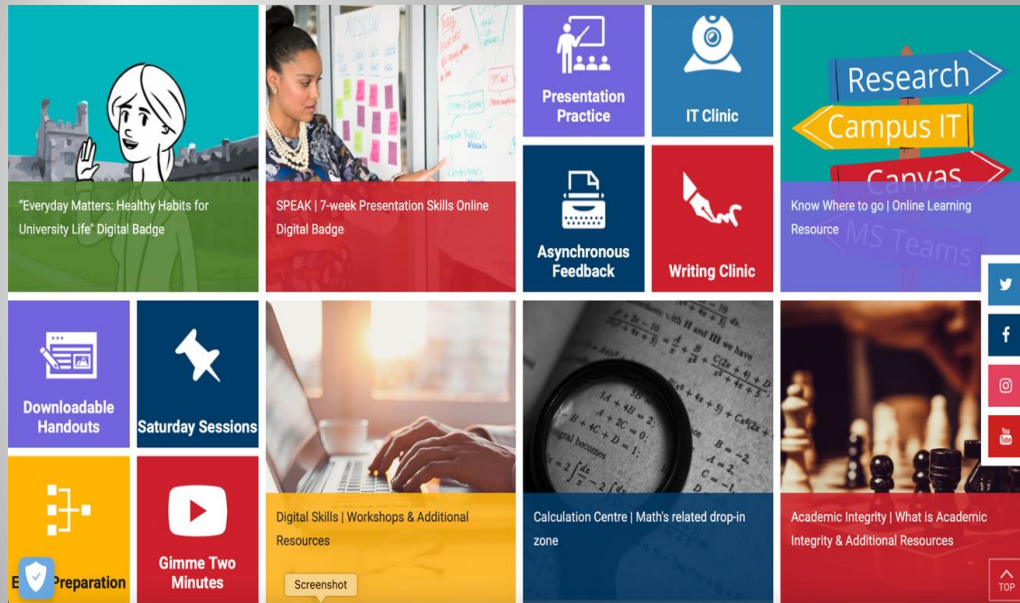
"Everyday Matters: Healthy Habits for University Life" Digital Badge

SPEAK | 7-week Presentation Skills Online Digital Badge

Presentation Practice

IT Clinic

Asynchronous Feedback

Writing Clinic

Research

Campus IT

Canvas

MS Teams

Know Where to go | Online Learning Resource

Downloadable Handouts

Saturday Sessions

Digital Skills | Workshops & Additional Resources

Calculation Centre | Math's related drop-in zone

Academic Integrity | What is Academic Integrity & Additional Resources

E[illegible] Preparation

Gimme Two Minutes

Screenshot

TOP